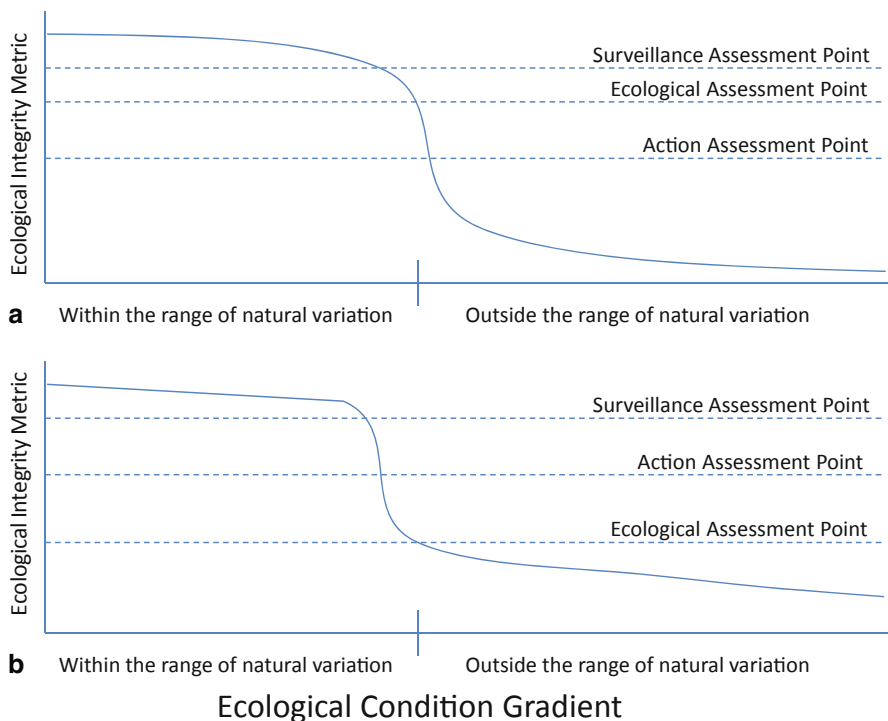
Ecological Integrity Metric

Surveillance Assessment Point

Ecological Assessment Point

Action Assessment Point

a Within the range of natural variation

Outside the range of natural variation

Ecological Integrity Metric

Surveillance Assessment Point

Action Assessment Point

Ecological Assessment Point

b Within the range of natural variation

Outside the range of natural variation

Ecological Condition Gradient